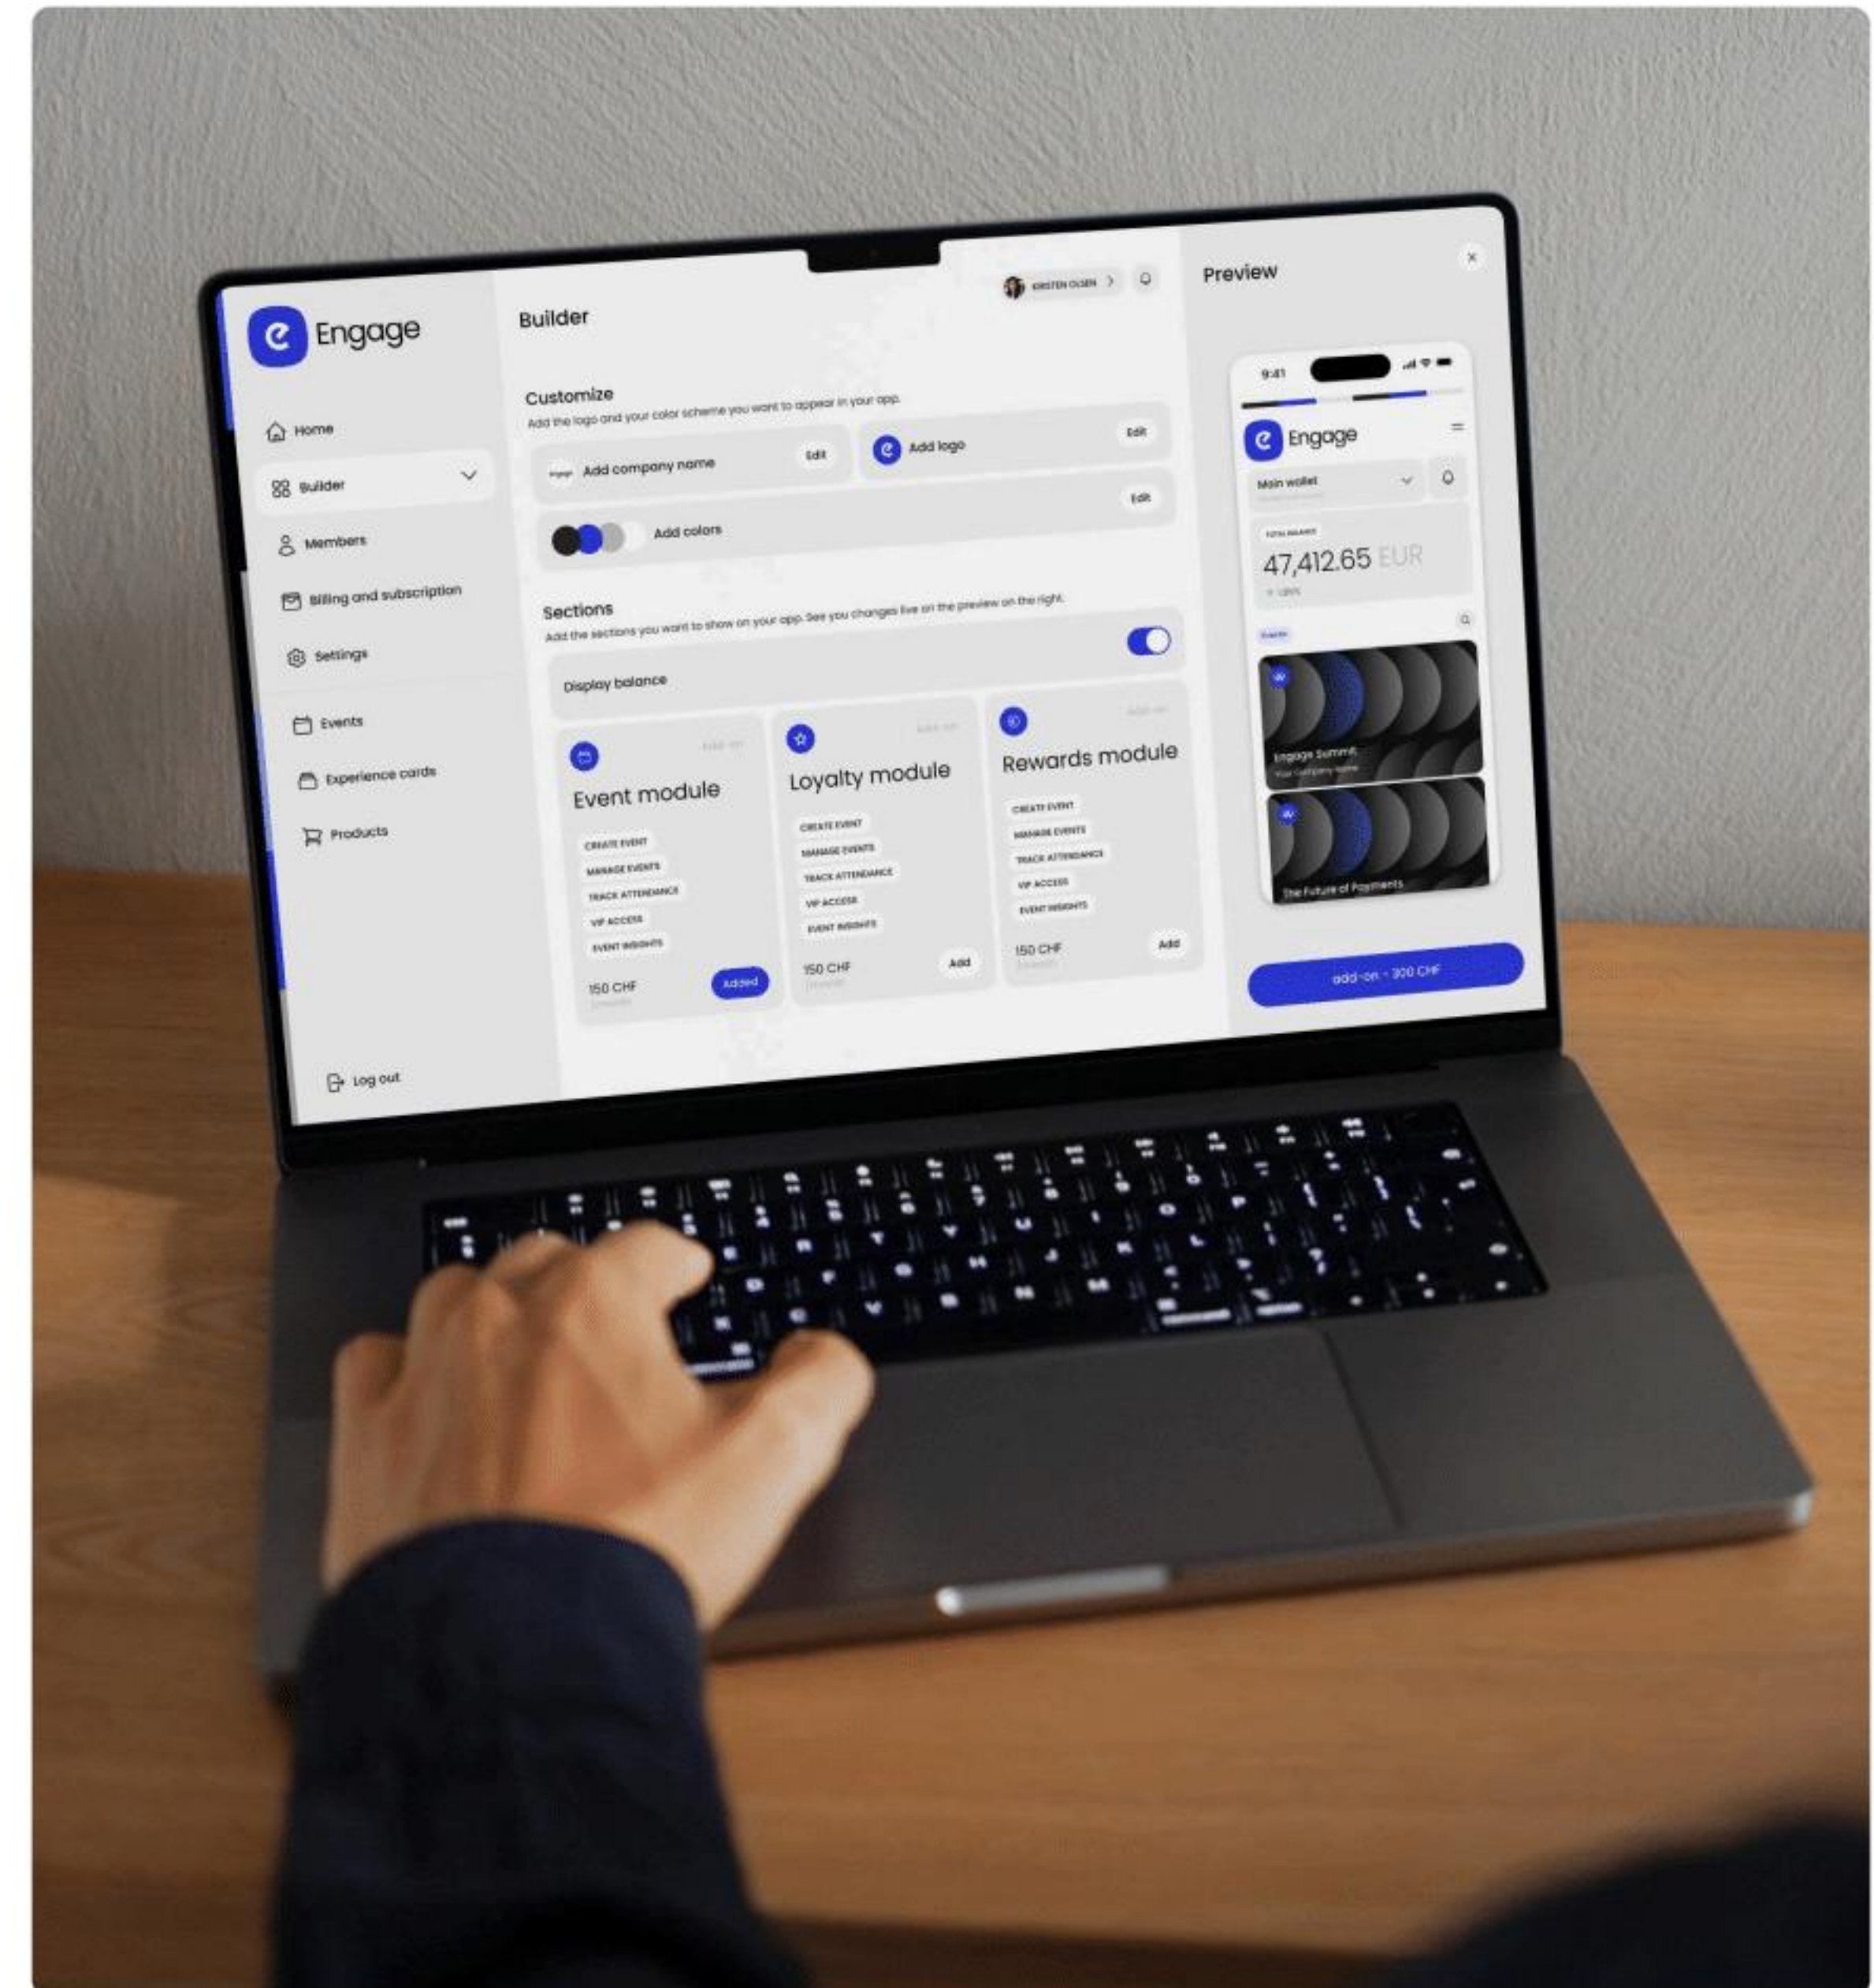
Engage

Home

Builder

Members

Billing and subscription

Settings

Events

Experience cards

Products

Log out

Builder

KRISTEN OLSEN

Customize

Add the logo and your color scheme you want to appear in your app.

Add company name

Edit

Add logo

Edit

Add colors

Edit

Sections

Add the sections you want to show on your app. See you changes live on the preview on the right.

Display balance

Event module

CREATE EVENT

MANAGE EVENTS

TRACK ATTENDANCE

VIP ACCESS

EVENT INSIGHTS

150 CHF

Added

Loyalty module

CREATE EVENT

MANAGE EVENTS

TRACK ATTENDANCE

VIP ACCESS

EVENT INSIGHTS

150 CHF

Add

Rewards module

CREATE EVENT

MANAGE EVENTS

TRACK ATTENDANCE

VIP ACCESS

EVENT INSIGHTS

150 CHF

Add

Preview

9:41

Engage

Main wallet

47,412.65 EUR

Engage Summit

The Future of Payments

add-on - 300 CHF